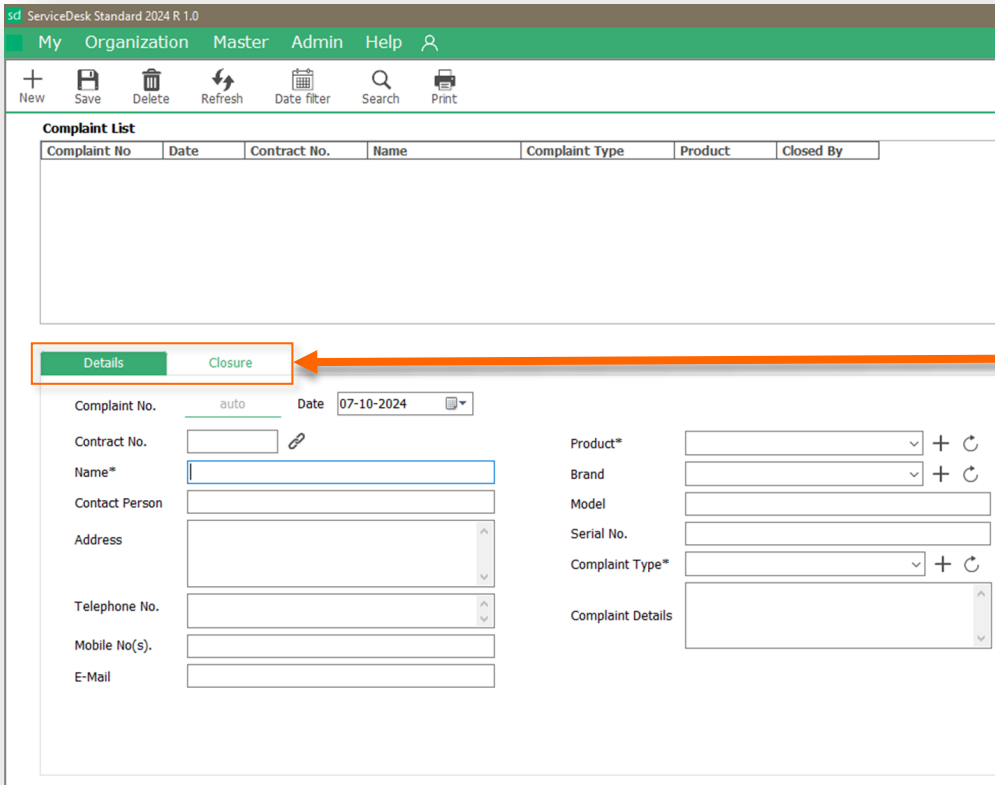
sd ServiceDesk Standard 2024 R 1.0

My Organization Master Admin Help

New Save Delete Refresh Date filter Search Print

Complaint List

| Complaint No | Date | Contract No. | Name | Complaint Type | Product | Closed By |
|---|---|---|---|---|---|---|

Details Closure

Complaint No. auto Date 07-10-2024

Contract No.

Name*

Contact Person

Address

Telephone No.

Mobile No(s).

E-Mail

Product*

Brand

Model

Serial No.

Complaint Type*

Complaint Details